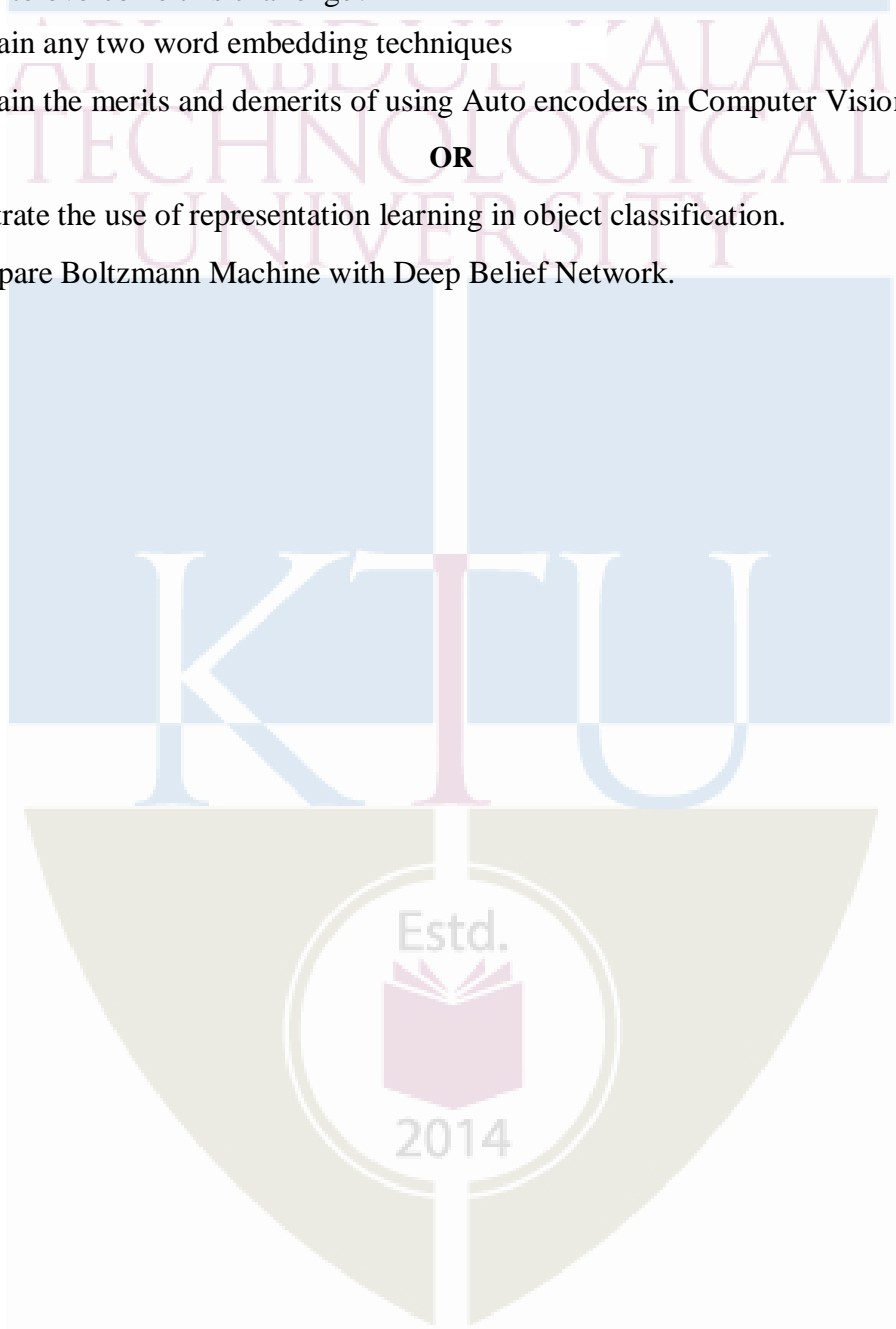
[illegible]
ain any two word embedding techniques
ain the merits and demerits of using Auto encoders in Computer Visio

**OR**

rate the use of representation learning in object classification.
pare Boltzmann Machine with Deep Belief Network.

APJ ABDUL KALAM TECHNOLOGICAL UNIVERSITY
KTU
Estd.
2014